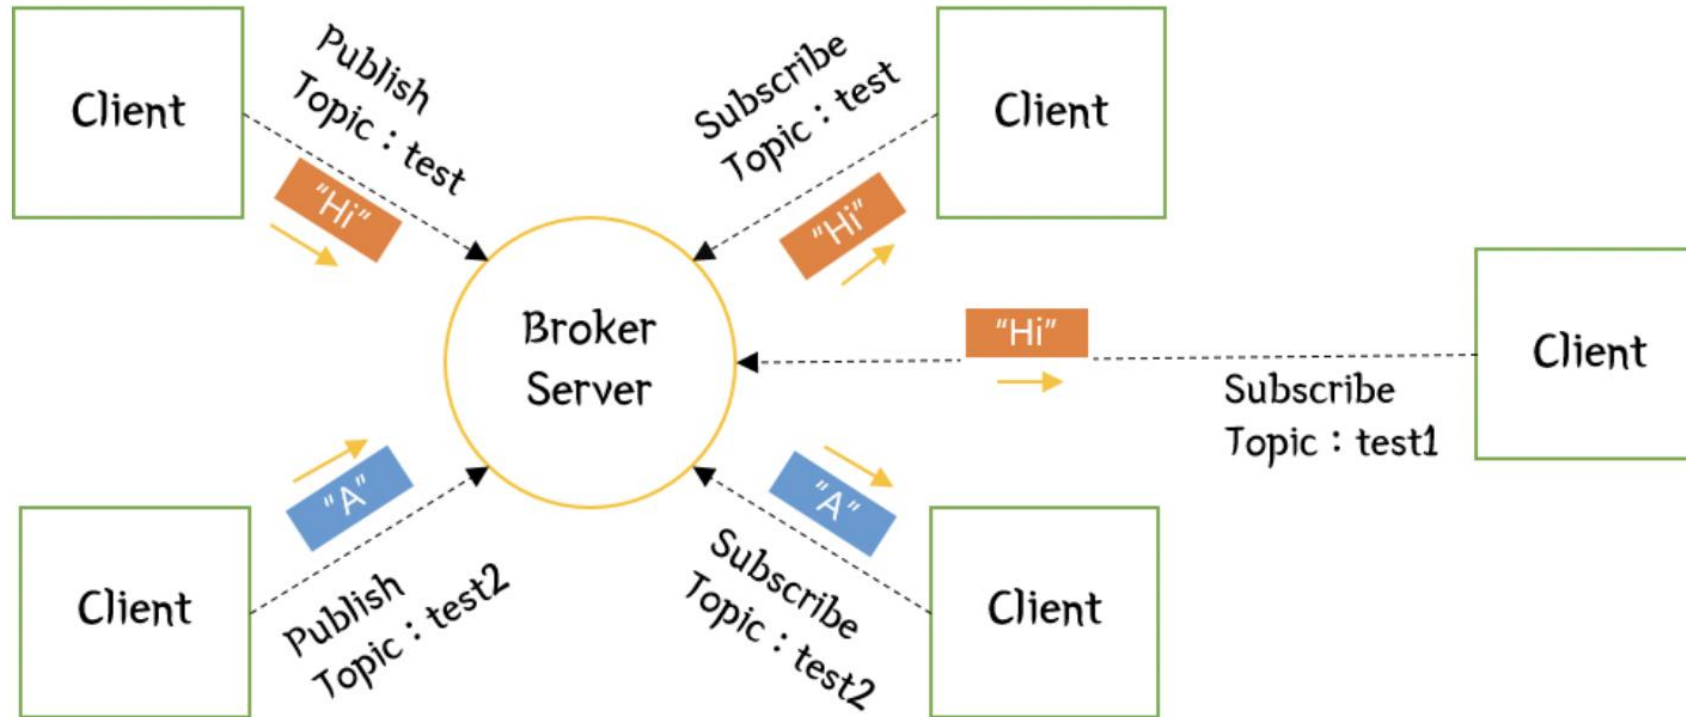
Client

Publish
Topic : test

"Hi"

Subscribe
Topic : test

Client

"Hi"

Broker
Server

"Hi"

Client

Subscribe
Topic : test1

"A"

Client

Publish
Topic : test2

"A"

Subscribe
Topic : test2

Client